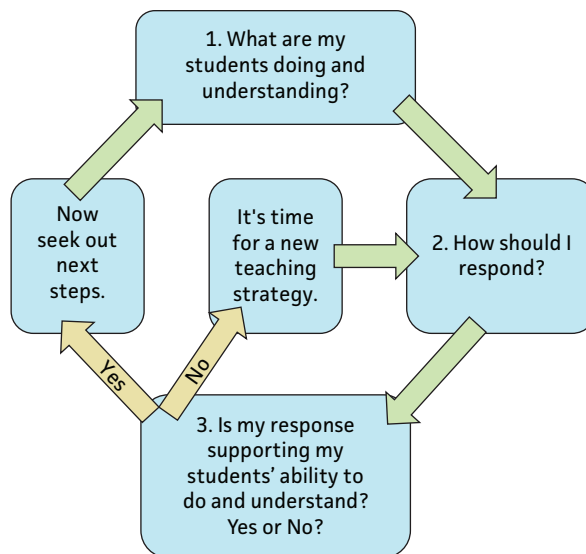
1. What are my students doing and understanding?

2. How should I respond?

3. Is my response supporting my students' ability to do and understand? Yes or No?

Yes

No

Now seek out next steps.

It's time for a new teaching strategy.